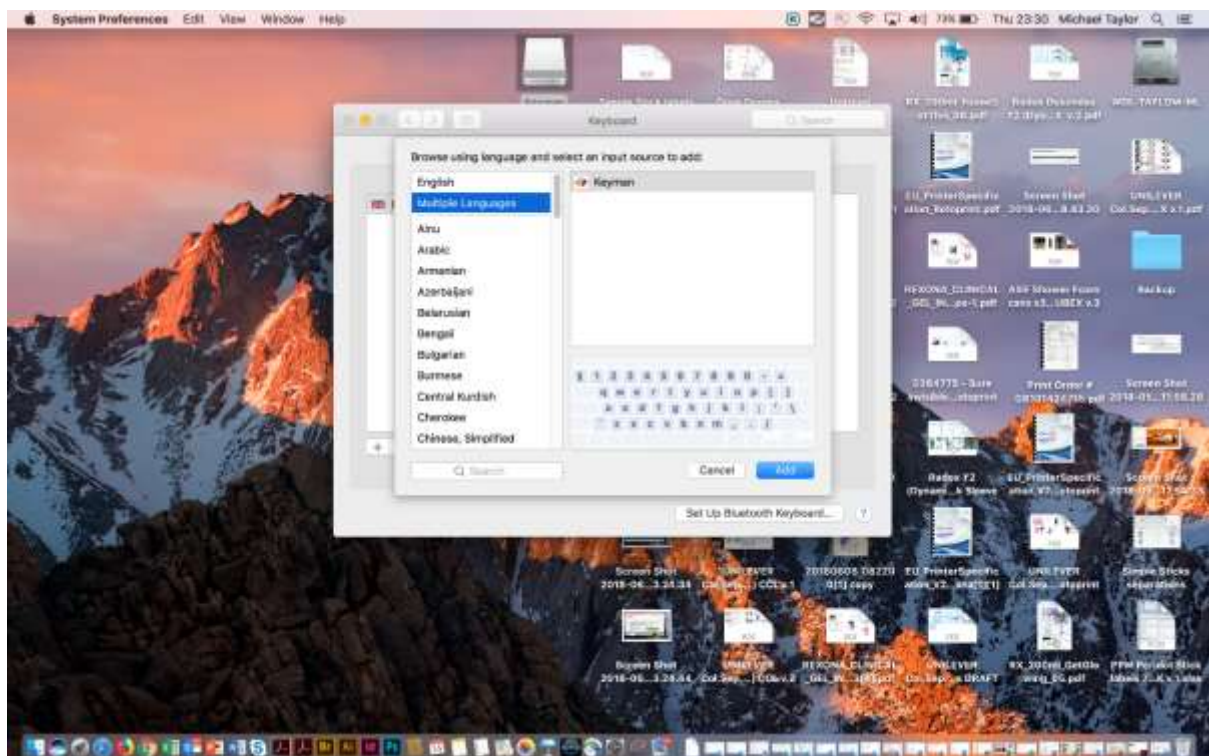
System Preferences Edit View Window Help

Thu 23:30 Michael Taylor

Keyboard

Q Search

Browse using language and select an input source to add:

English
Multiple Languages
Ainu
Arabic
Armenian
Azerbaijani
Belarusian
Bengali
Bulgarian
Burmese
Central Kurdish
Cherokee
Chinese, Simplified

Keyman

Q Search

Cancel

Add

Set Up Bluetooth Keyboard...

?

Screen Shot 2018-06...3.24.34

UNILEVER

20180606 08220 0(1) copy

EU_PrinterSpecific

UNILEVER

Simple Sticks separations

Screen Shot 2018-06...3.24.44

UNILEVER

REXONA_CLINICAL

UNILEVER

RX_20Deo_GetGlo

PPM Product Stick

EU_PrinterSpecification_Retoprint.pdf

Screen Shot

UNILEVER

REXONA_CLINICAL

Backup

Radox F2

Screen Shot

Print Order #